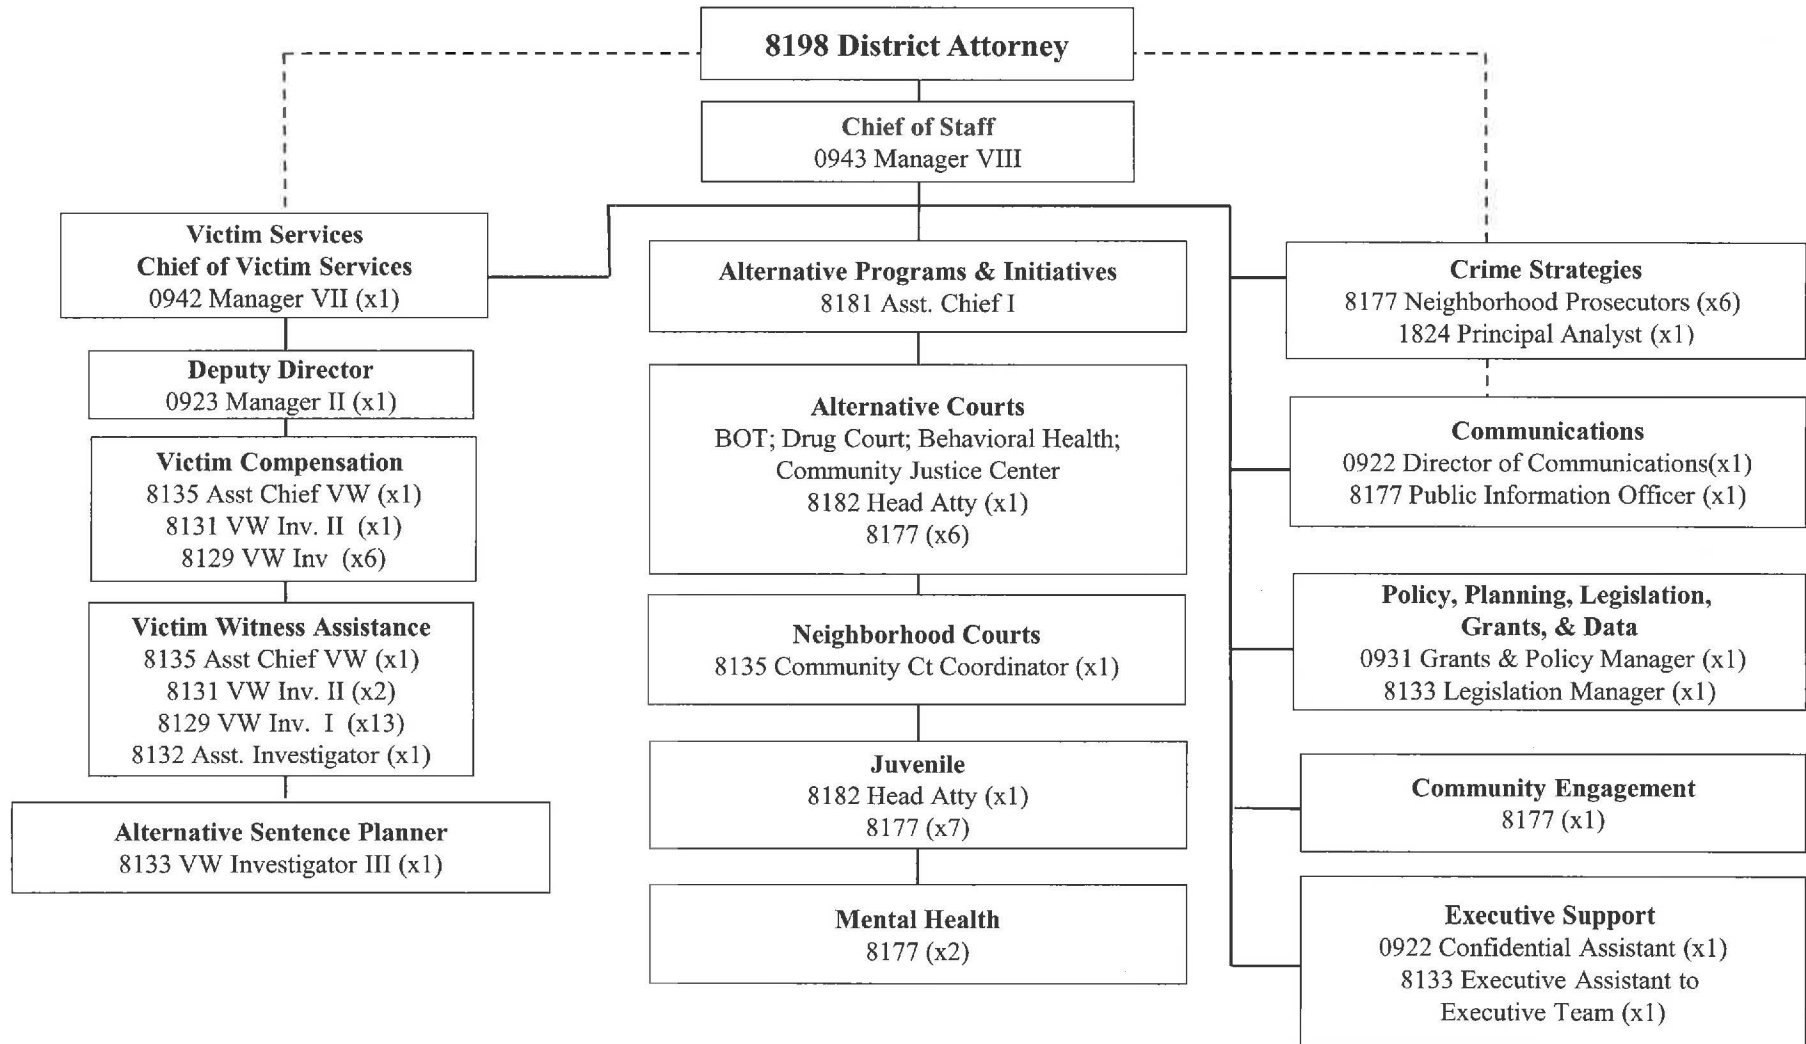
8198 District Attorney

Chief of Staff
0943 Manager VIII

Victim Services
Chief of Victim Services
0942 Manager VII (x1)

Deputy Director
0923 Manager II (x1)

Victim Compensation
8135 Asst Chief VW (x1)
8131 VW Inv. II (x1)
8129 VW Inv (x6)

Victim Witness Assistance
8135 Asst Chief VW (x1)
8131 VW Inv. II (x2)
8129 VW Inv. I (x13)
8132 Asst. Investigator (x1)

Alternative Sentence Planner
8133 VW Investigator III (x1)

Alternative Programs & Initiatives
8181 Asst. Chief I

Alternative Courts
BOT; Drug Court; Behavioral Health; Community Justice Center
8182 Head Atty (x1)
8177 (x6)

Neighborhood Courts
8135 Community Ct Coordinator (x1)

Juvenile
8182 Head Atty (x1)
8177 (x7)

Mental Health
8177 (x2)

Crime Strategies
8177 Neighborhood Prosecutors (x6)
1824 Principal Analyst (x1)

Communications
0922 Director of Communications(x1)
8177 Public Information Officer (x1)

Policy, Planning, Legislation, Grants, & Data
0931 Grants & Policy Manager (x1)
8133 Legislation Manager (x1)

Community Engagement
8177 (x1)

Executive Support
0922 Confidential Assistant (x1)
8133 Executive Assistant to Executive Team (x1)